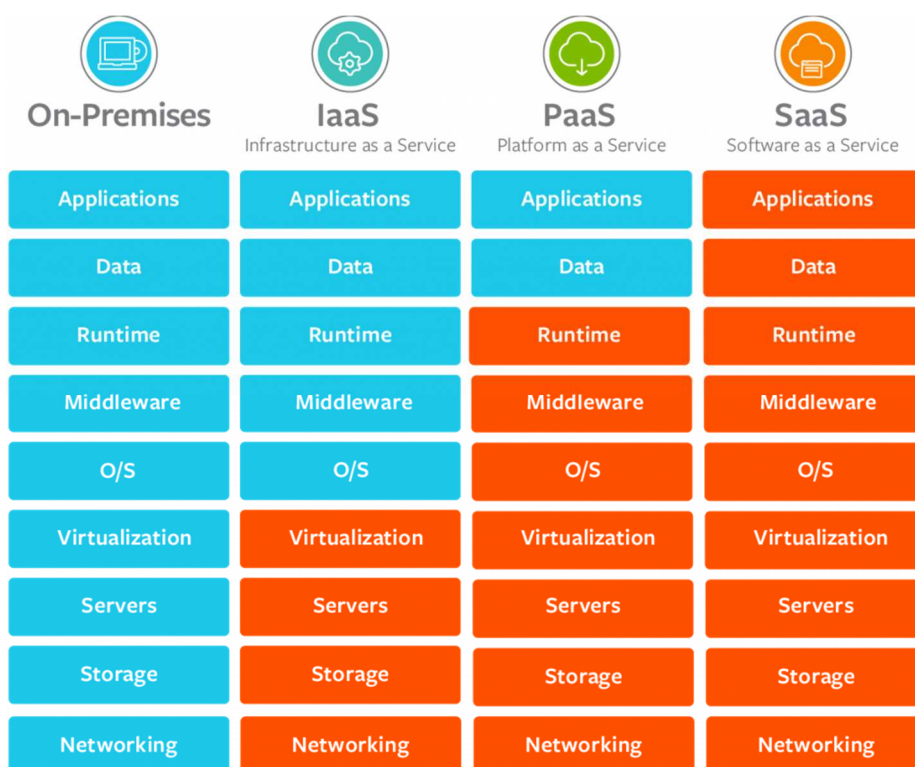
| On-Premises | IaaS Infrastructure as a Service | PaaS Platform as a Service | SaaS Software as a Service |
|---|---|---|---|
| Applications | Applications | Applications | Applications |
| Data | Data | Data | Data |
| Runtime | Runtime | Runtime | Runtime |
| Middleware | Middleware | Middleware | Middleware |
| O/S | O/S | O/S | O/S |
| Virtualization | Virtualization | Virtualization | Virtualization |
| Servers | Servers | Servers | Servers |
| Storage | Storage | Storage | Storage |
| Networking | Networking | Networking | Networking |